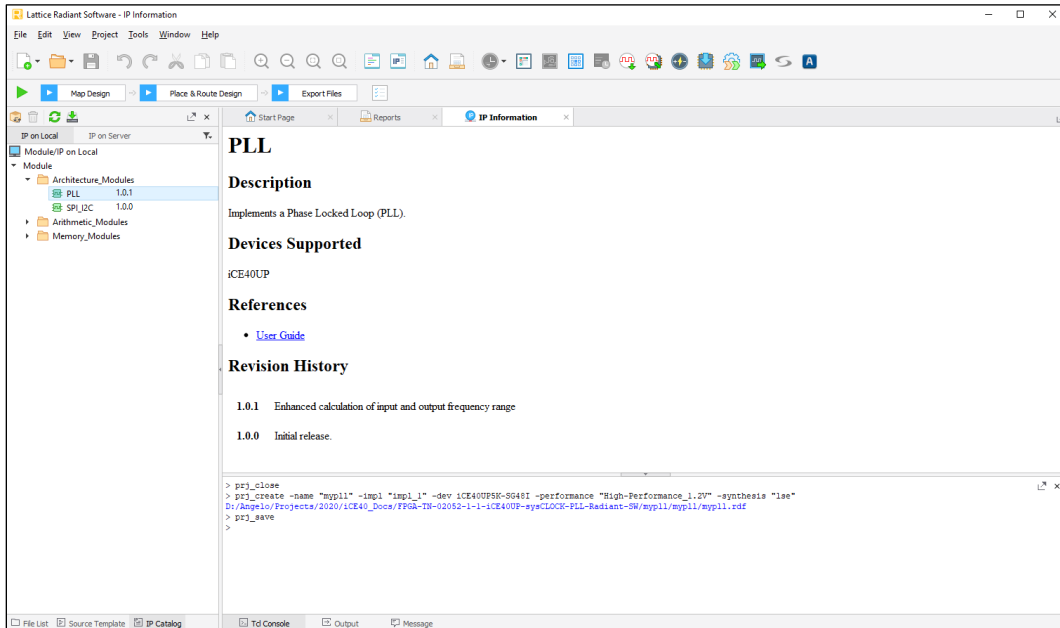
Lattice Radiant Software - IP Information

File Edit View Project Tools Window Help

Map Design
Place & Route Design
Export Files

IP on Local
IP on Server

Module/IP on Local
Module
Architecture_Modules
PLL 1.0.1
SPI_I2C 1.0.0
Arithmetic_Modules
Memory_Modules

Start Page
Reports
IP Information

PLL

Description

Implements a Phase Locked Loop (PLL).

Devices Supported

iCE40UP

References

• User Guide

Revision History

1.0.1 Enhanced calculation of input and output frequency range

1.0.0 Initial release.

> prj_close
> prj_create -name "mypll" -impl "impl_1" -dev iCE40UP5K-SG48I -performance "High-Performance_1.2V" -synthesis "lse"
D:/Angelo/Projects/2020/iCE40_Docs/FPGA-TN-02052-1-1-iCE40UP-sysCLOCK-PLL-Radiant-SW/mypll/mypll/mypll.rdf
> prj_save
>

File List
Source Template
IP Catalog
Tcl Console
Output
Message